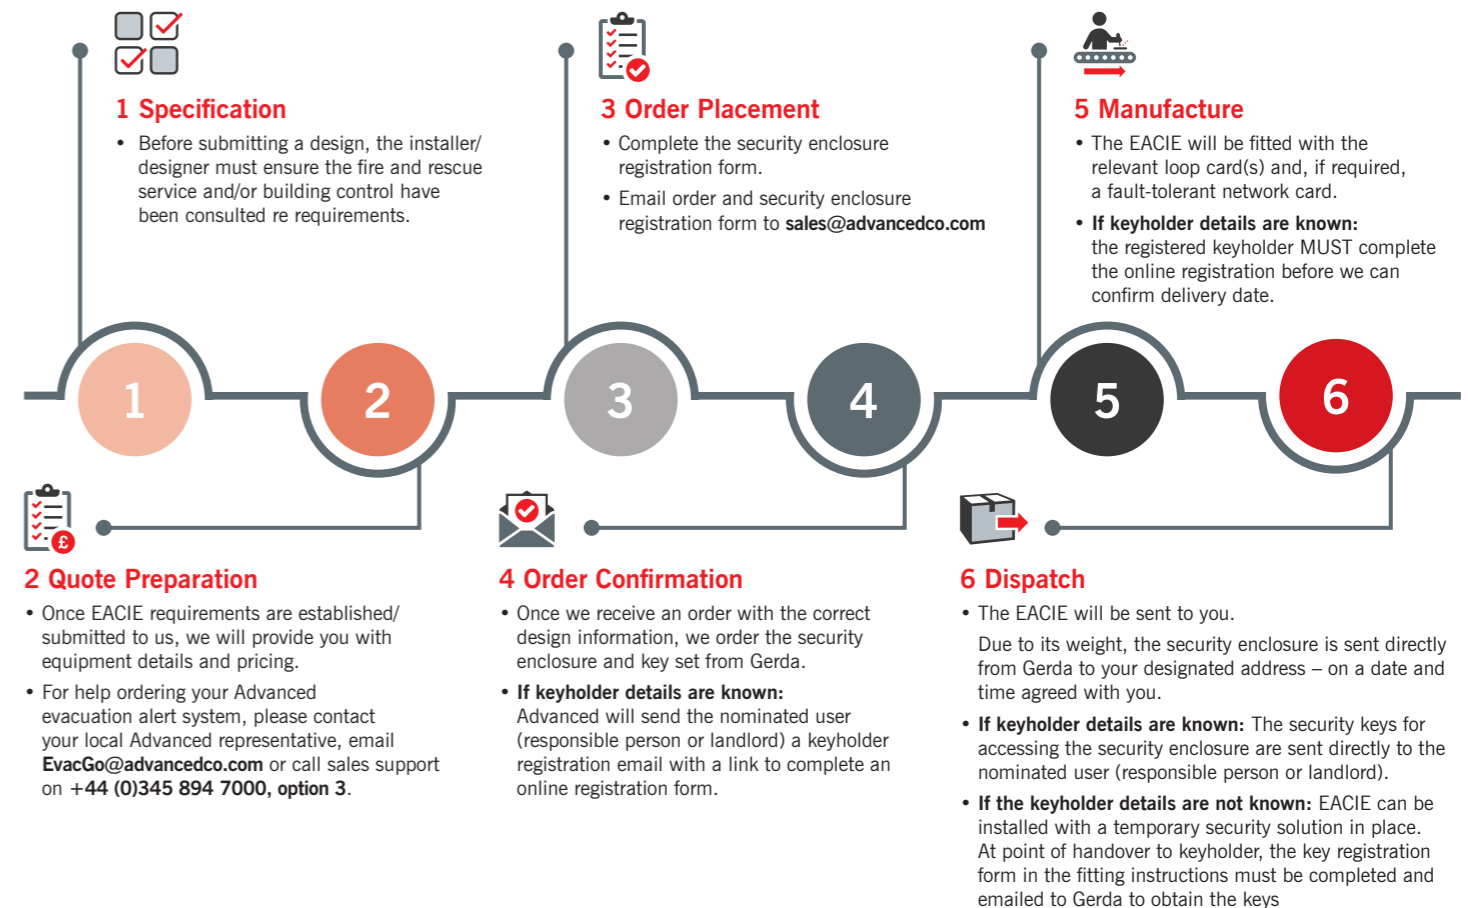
1 Specification

• Before submitting a design, the installer/designer must ensure the fire and rescue service and/or building control have been consulted re requirements.

3 Order Placement

• Complete the security enclosure registration form.

• Email order and security enclosure registration form to **sales@advancedco.com**

5 Manufacture

• The EACIE will be fitted with the relevant loop card(s) and, if required, a fault-tolerant network card.

• **If keyholder details are known:** the registered keyholder MUST complete the online registration before we can confirm delivery date.

1

2

3

4

5

6

2 Quote Preparation

• Once EACIE requirements are established/submitted to us, we will provide you with equipment details and pricing.

• For help ordering your Advanced evacuation alert system, please contact your local Advanced representative, email **EvacGo@advancedco.com** or call sales support on **+44 (0)345 894 7000, option 3**.

4 Order Confirmation

• Once we receive an order with the correct design information, we order the security enclosure and key set from Gerda.

• **If keyholder details are known:** Advanced will send the nominated user (responsible person or landlord) a keyholder registration email with a link to complete an online registration form.

6 Dispatch

• The EACIE will be sent to you.

Due to its weight, the security enclosure is sent directly from Gerda to your designated address – on a date and time agreed with you.

• **If keyholder details are known:** The security keys for accessing the security enclosure are sent directly to the nominated user (responsible person or landlord).

• **If the keyholder details are not known:** EACIE can be installed with a temporary security solution in place. At point of handover to keyholder, the key registration form in the fitting instructions must be completed and emailed to Gerda to obtain the keys